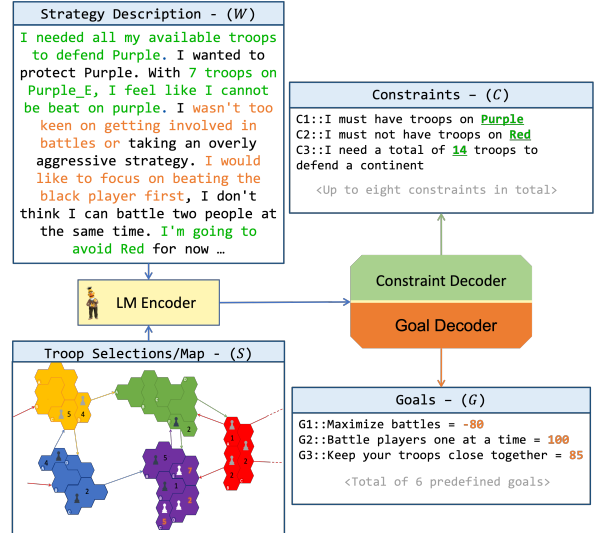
Strategy Description - ($W$)

I needed all my available troops to defend Purple. I wanted to protect Purple. With 7 troops on Purple_E, I feel like I cannot be beat on purple. I wasn't too keen on getting involved in battles or taking an overly aggressive strategy. I would like to focus on beating the black player first, I don't think I can battle two people at the same time. I'm going to avoid Red for now …

Constraints - ($C$)

C1::I must have troops on Purple
C2::I must not have troops on Red
C3::I need a total of 14 troops to defend a continent

<Up to eight constraints in total>

LM Encoder

Constraint Decoder

Goal Decoder

Troop Selections/Map - ($S$)

5 4 2 4 2 2 7 1 2 2 5

Goals - ($G$)

G1::Maximize battles = -80
G2::Battle players one at a time = 100
G3::Keep your troops close together = 85

<Total of 6 predefined goals>